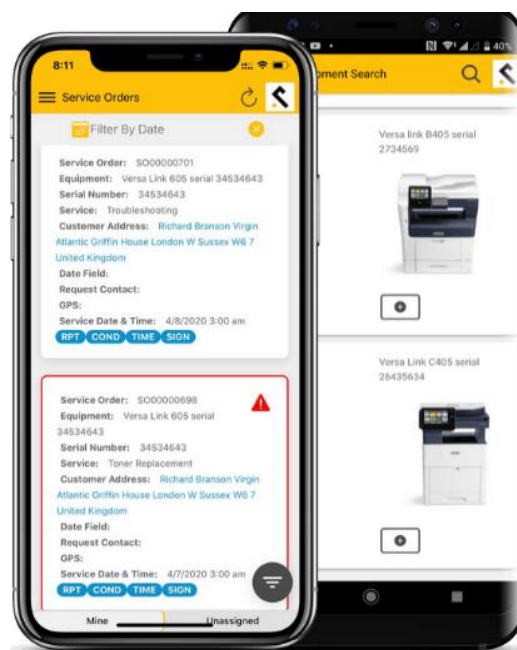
8:11

Service Orders

Filter By Date

Service Order: SO00000701
Equipment: Versa Link 605 serial 34534643
Serial Number: 34534643
Service: Troubleshooting
Customer Address: Richard Branson Virgin Atlantic Griffin House London W Sussex W6 7 United Kingdom
Date Field:
Request Contact:
GPS:
Service Date & Time: 4/8/2020 3:00 am
RPT COND TIME SIGN

Service Order: SO00000698
Equipment: Versa Link 605 serial 34534643
Serial Number: 34534643
Service: Toner Replacement
Customer Address: Richard Branson Virgin Atlantic Griffin House London W Sussex W6 7 United Kingdom
Date Field:
Request Contact:
GPS:
Service Date & Time: 4/7/2020 3:00 am
RPT COND TIME SIGN

Mine Unassigned

40%

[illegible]ment Search

Versa link B405 serial 2734569

Versa Link C405 serial 26435634